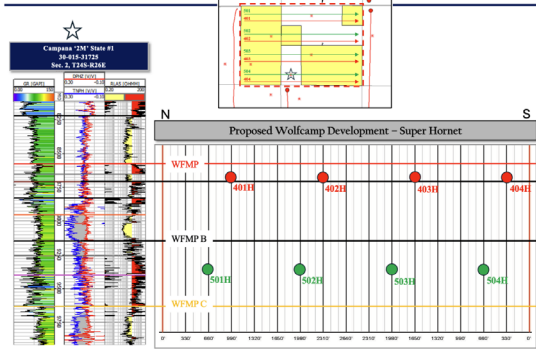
Campana '2M' State #1
30-015-31725
Sec. 2, T24S-R26E

GR (GAPI)
DPHZ (V/V)
TNPH (V/V)
SLAS (OHMM)

N
S

Proposed Wolfcamp Development – Super Hornet

WFMP
401H
402H
403H
404H

WFMP B
501H
502H
503H
504H

WFMP C

0'
330'
660'
990'
1320'
1650'
1980'
2310'
2640'
2310'
1980'
1650'
1320'
990'
660'
330'
0'